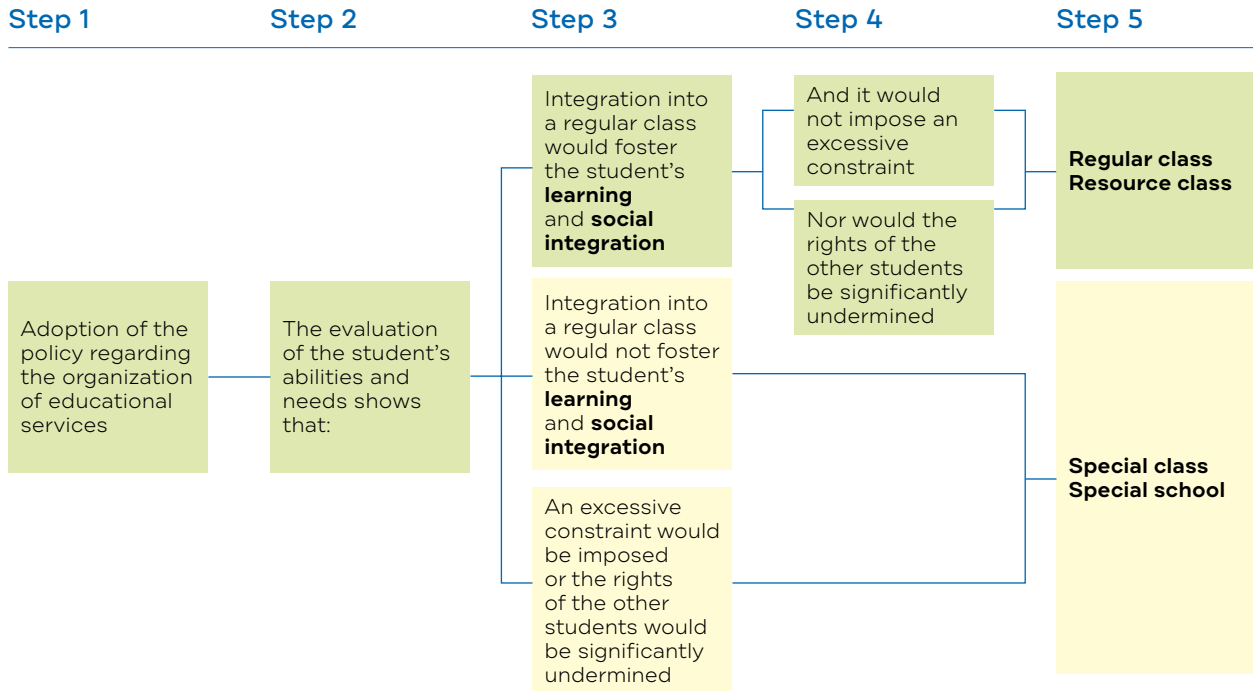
Step 1
Step 2
Step 3
Step 4
Step 5

Adoption of the policy regarding the organization of educational services

The evaluation of the student's abilities and needs shows that:

Integration into a regular class would foster the student's **learning** and **social integration**

And it would not impose an excessive constraint

Nor would the rights of the other students be significantly undermined

**Regular class**
**Resource class**

Integration into a regular class would not foster the student's **learning** and **social integration**

An excessive constraint would be imposed or the rights of the other students would be significantly undermined

**Special class**
**Special school**